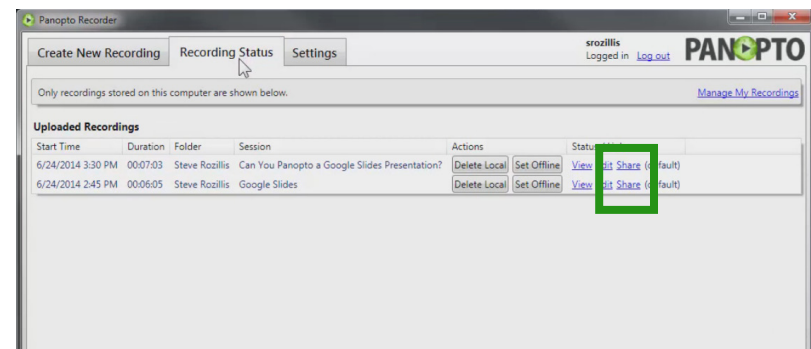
Panopto Recorder

Create New Recording | Recording Status | Settings

srozillis
Logged in Log out

PANOPTO

Only recordings stored on this computer are shown below.

Manage My Recordings

Uploaded Recordings

| Start Time | Duration | Folder | Session | Actions | Status |
|---|---|---|---|---|---|
| 6/24/2014 3:30 PM | 00:07:03 | Steve Rozillis | Can You Panopto a Google Slides Presentation? | Delete Local Set Offline | View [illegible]dit Share ([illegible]fault) |
| 6/24/2014 2:45 PM | 00:06:05 | Steve Rozillis | Google Slides | Delete Local Set Offline | View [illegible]dit Share ([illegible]fault) |